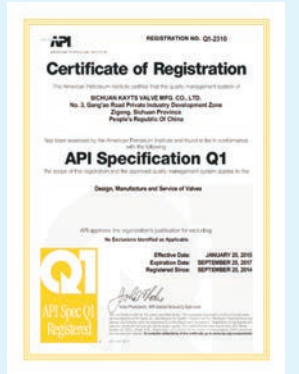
API

REGISTRATION NO. Q1-2310

Certificate of Registration

The American Petroleum Institute certifies that the quality management system of

SICHUAN KAYTS VALVE MFG. CO., LTD.
No. 3, Gang'ao Road Private Industry Development Zone
Zigong, Sichuan Province
People's Republic of China

has been assessed by the American Petroleum Institute and found to be in conformance with the following:

API Specification Q1

The scope of this registration and the approved quality management system applies to the

Design, Manufacture and Service of Valves

API approves the organization's justification for excluding:
No Exclusions Identified as Applicable

Effective Date: JANUARY 25, 2015
Expiration Date: SEPTEMBER 25, 2017
Registered Since: SEPTEMBER 25, 2014

Q1
API Spec Q1
Registered

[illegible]